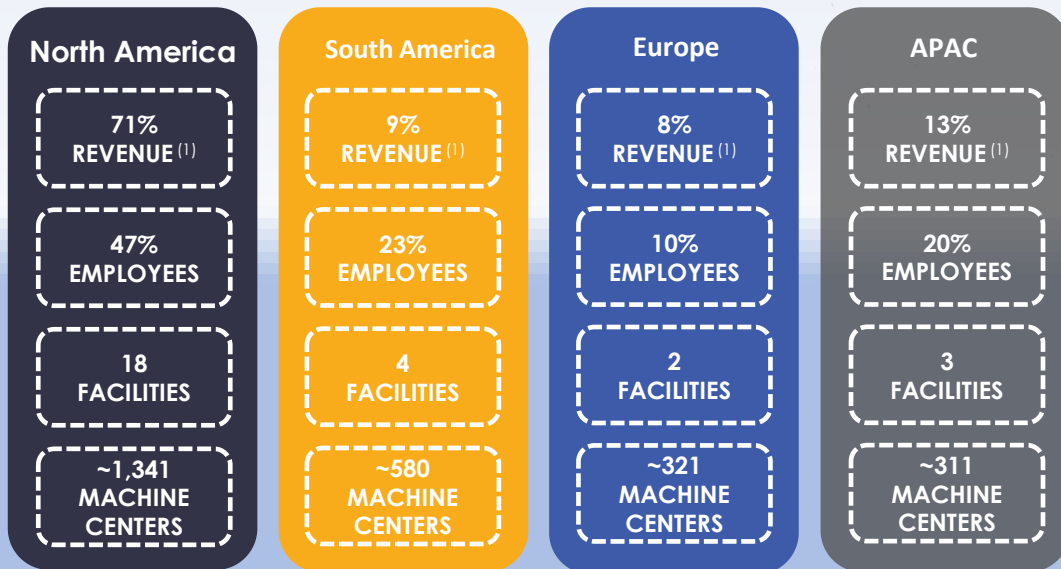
North America

71%
REVENUE $^{(1)}$

47%
EMPLOYEES

18
FACILITIES

~1,341
MACHINE CENTERS

South America

9%
REVENUE $^{(1)}$

23%
EMPLOYEES

4
FACILITIES

~580
MACHINE CENTERS

Europe

8%
REVENUE $^{(1)}$

10%
EMPLOYEES

2
FACILITIES

~321
MACHINE CENTERS

APAC

13%
REVENUE $^{(1)}$

20%
EMPLOYEES

3
FACILITIES

~311
MACHINE CENTERS